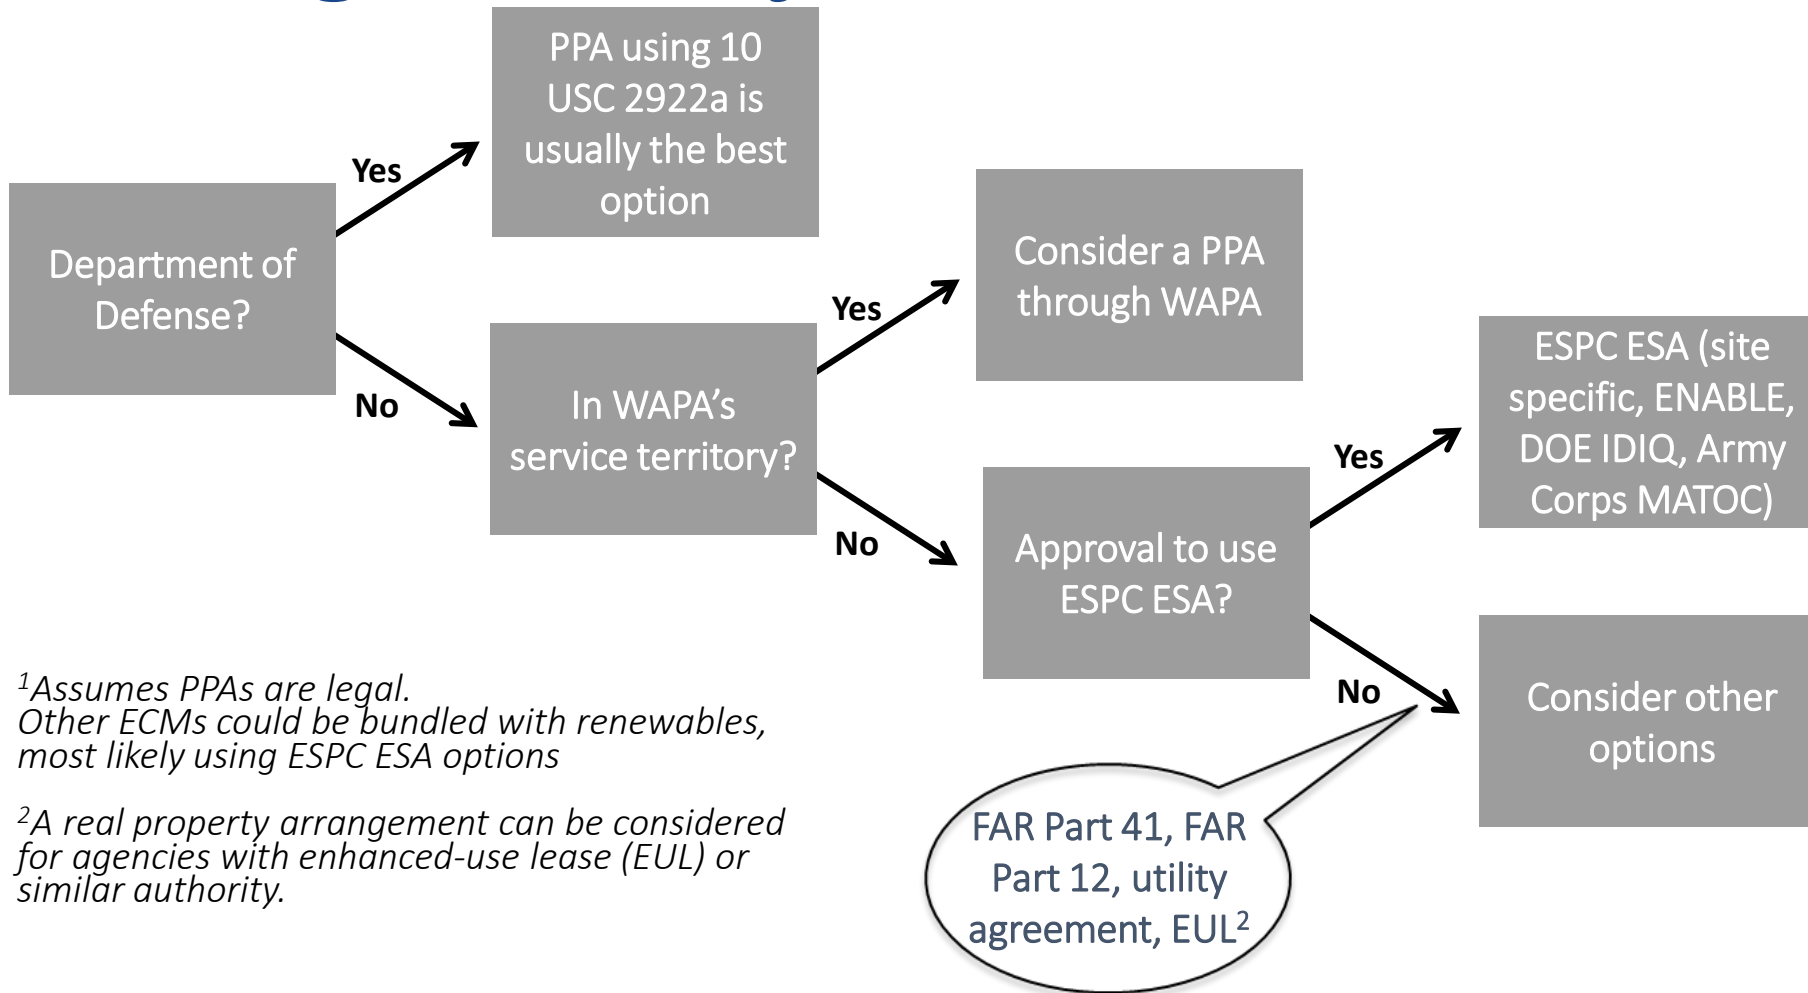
Department of Defense?

Yes

PPA using 10 USC 2922a is usually the best option

No

In WAPA's service territory?

Yes

Consider a PPA through WAPA

No

Approval to use ESPC ESA?

Yes

ESPC ESA (site specific, ENABLE, DOE IDIQ, Army Corps MATOC)

No

Consider other options

FAR Part 41, FAR Part 12, utility agreement, EUL$^2$

$^1$Assumes PPAs are legal. Other ECMs could be bundled with renewables, most likely using ESPC ESA options

$^2$A real property arrangement can be considered for agencies with enhanced-use lease (EUL) or similar authority.